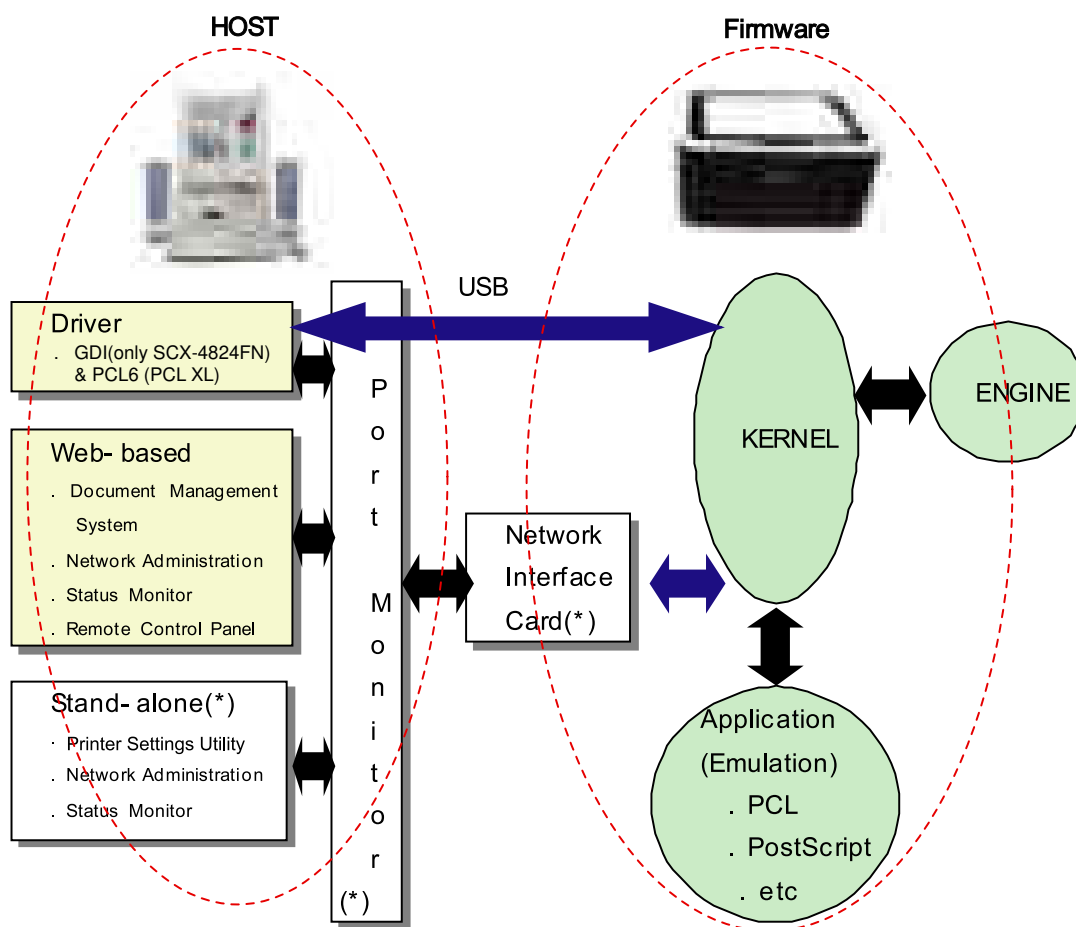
HOST

Firmware

USB

Driver
. GDI(only SCX-4824FN) & PCL6 (PCL XL)

Web- based
. Document Management System
. Network Administration
. Status Monitor
. Remote Control Panel

Stand- alone(*)
. Printer Settings Utility
. Network Administration
. Status Monitor

Port Monitor (*)

Network Interface Card(*)

KERNEL

ENGINE

Application (Emulation)
. PCL
. PostScript
. etc